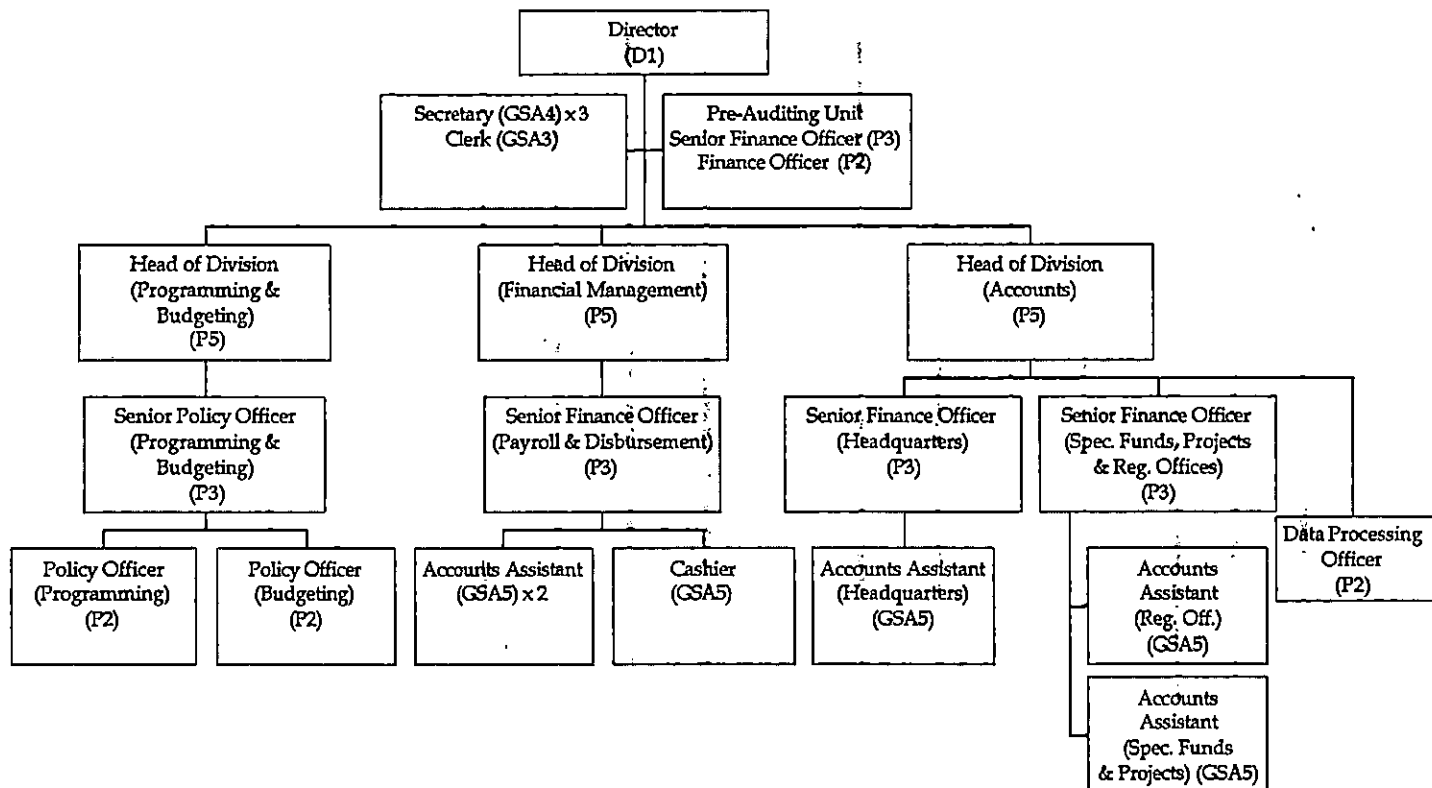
Director
(D1)

Secretary (GSA4) x 3
Clerk (GSA3)

Pre-Auditing Unit
Senior Finance Officer (P3)
Finance Officer (P2)

Head of Division
(Programming & Budgeting)
(P5)

Head of Division
(Financial Management)
(P5)

Head of Division
(Accounts)
(P5)

Senior Policy Officer
(Programming & Budgeting)
(P3)

Senior Finance Officer
(Payroll & Disbursement)
(P3)

Senior Finance Officer
(Headquarters)
(P3)

Senior Finance Officer
(Spec. Funds, Projects & Reg. Offices)
(P3)

Policy Officer
(Programming)
(P2)

Policy Officer
(Budgeting)
(P2)

Accounts Assistant
(GSA5) x 2

Cashier
(GSA5)

Accounts Assistant
(Headquarters)
(GSA5)

Data Processing Officer
(P2)

Accounts Assistant
(Reg. Off.)
(GSA5)

Accounts Assistant
(Spec. Funds & Projects) (GSA5)